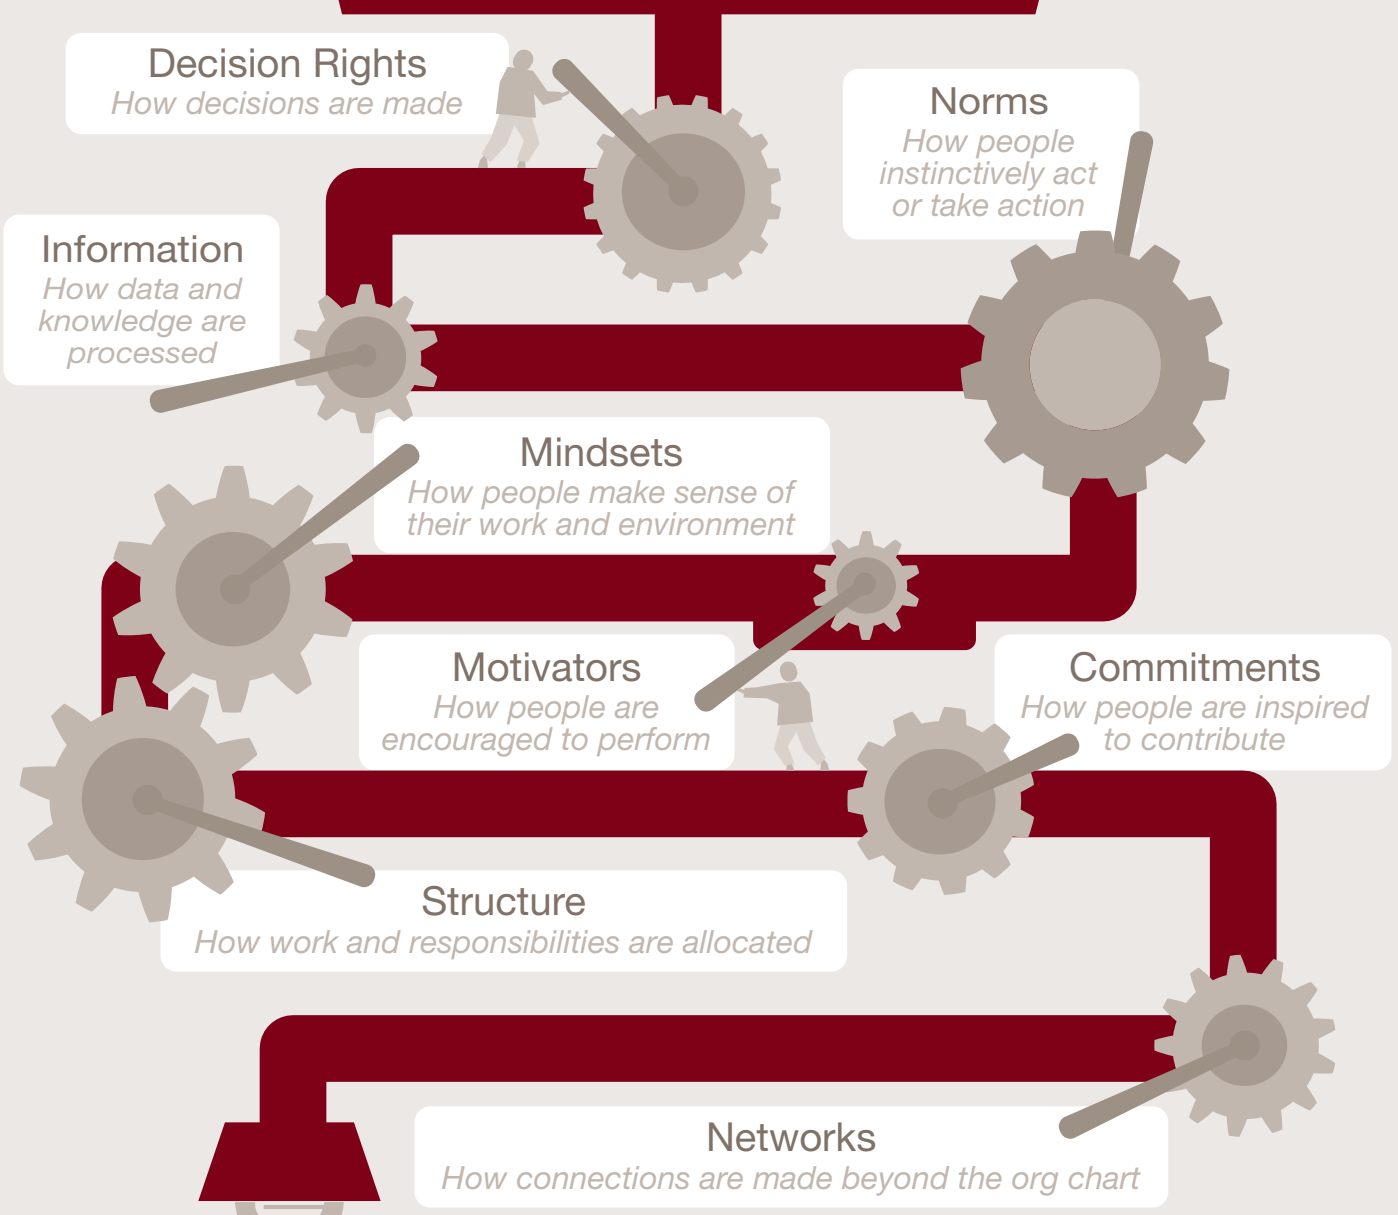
Decision Rights
How decisions are made

Norms
How people instinctively act or take action

Information
How data and knowledge are processed

Mindsets
How people make sense of their work and environment

Motivators
How people are encouraged to perform

Commitments
How people are inspired to contribute

Structure
How work and responsibilities are allocated

Networks
How connections are made beyond the org chart